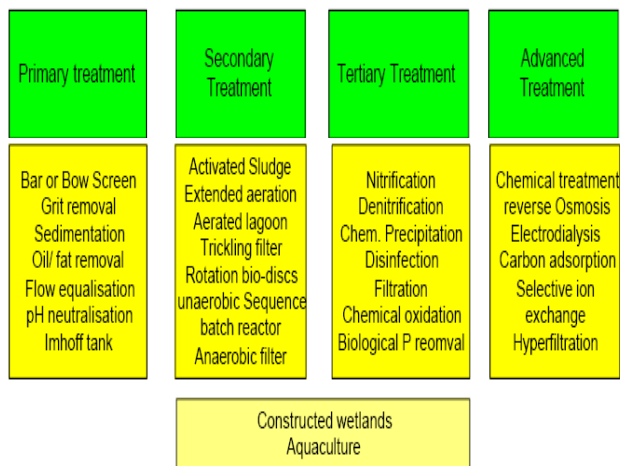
Primary treatment

Bar or Bow Screen
Grit removal
Sedimentation
Oil/ fat removal
Flow equalisation
pH neutralisation
Imhoff tank

Secondary Treatment

Activated Sludge
Extended aeration
Aerated lagoon
Trickling filter
Rotation bio-discs
unaerobic Sequence batch reactor
Anaerobic filter

Tertiary Treatment

Nitrification
Denitrification
Chem. Precipitation
Disinfection
Filtration
Chemical oxidation
Biological P reomval

Advanced Treatment

Chemical treatment
reverse Osmosis
Electrodialysis
Carbon adsorption
Selective ion exchange
Hyperfiltration

Constructed wetlands
Aquaculture